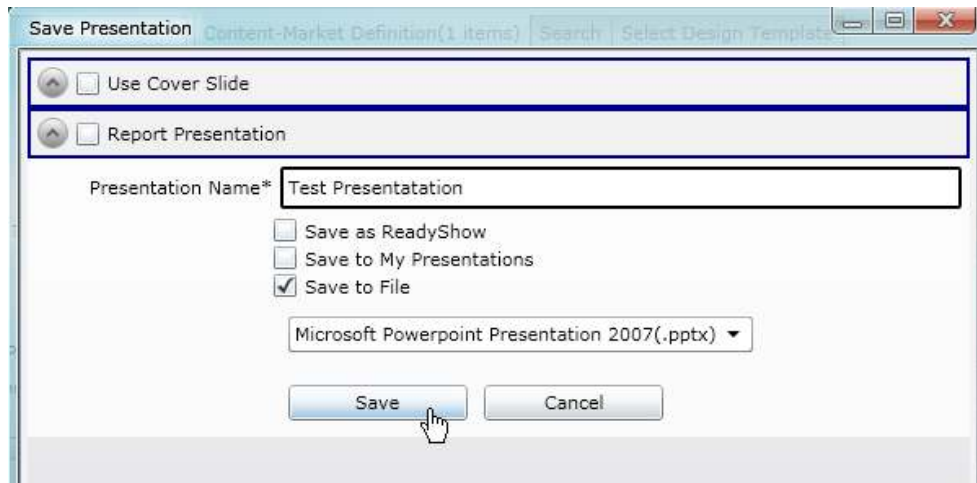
Save Presentation | Content-Market Definition(1 items) | Search | Select Design Template

Use Cover Slide

Report Presentation

Presentation Name* Test Presentatation

Save as ReadyShow

Save to My Presentations

Save to File

Microsoft Powerpoint Presentation 2007(.pptx) ▼

Save

Cancel